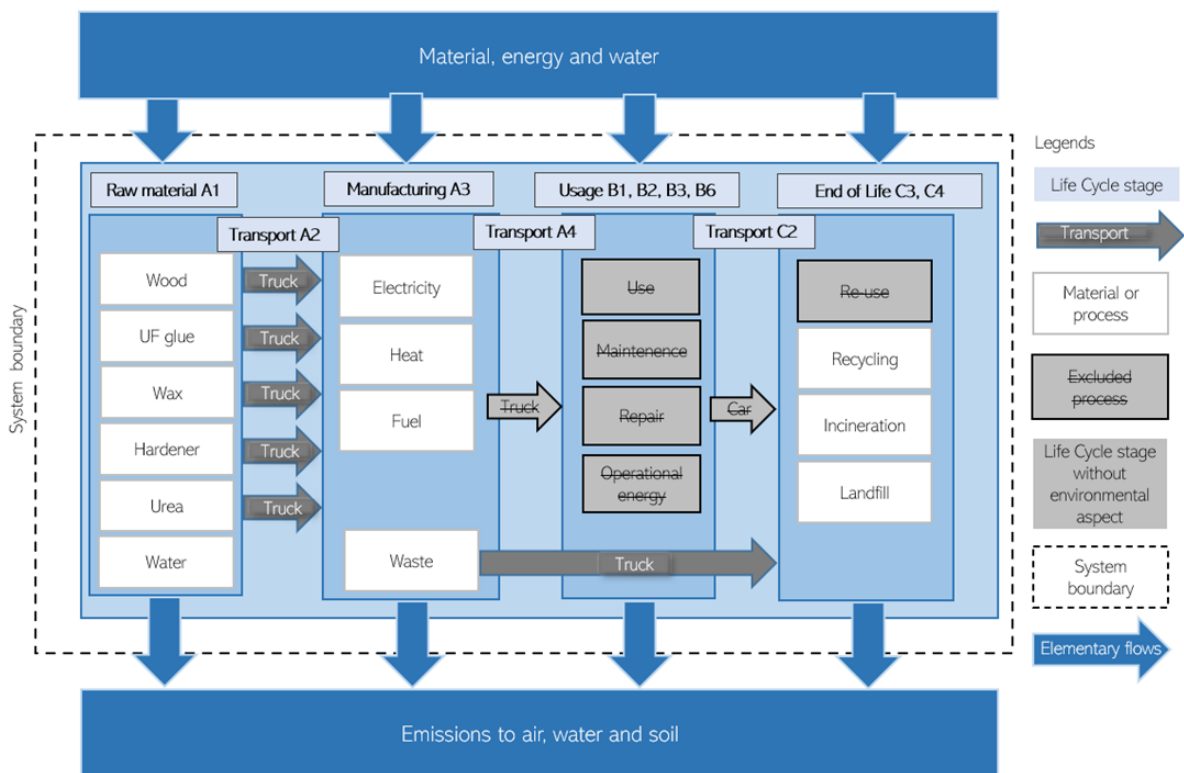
Material, energy and water

System boundary

Raw material A1

Transport A2

Wood

UF glue

Wax

Hardener

Urea

Water

Truck

Truck

Truck

Truck

Truck

Manufacturing A3

Electricity

Heat

Fuel

Waste

Transport A4

Truck

Usage B1, B2, B3, B6

Use

Maintenence

Repair

Operational energy

Transport C2

Car

Truck

End of Life C3, C4

Re-use

Recycling

Incineration

Landfill

Legends

Life Cycle stage

Transport

Material or process

Excluded process

Life Cycle stage without environmental aspect

System boundary

Elementary flows

Emissions to air, water and soil